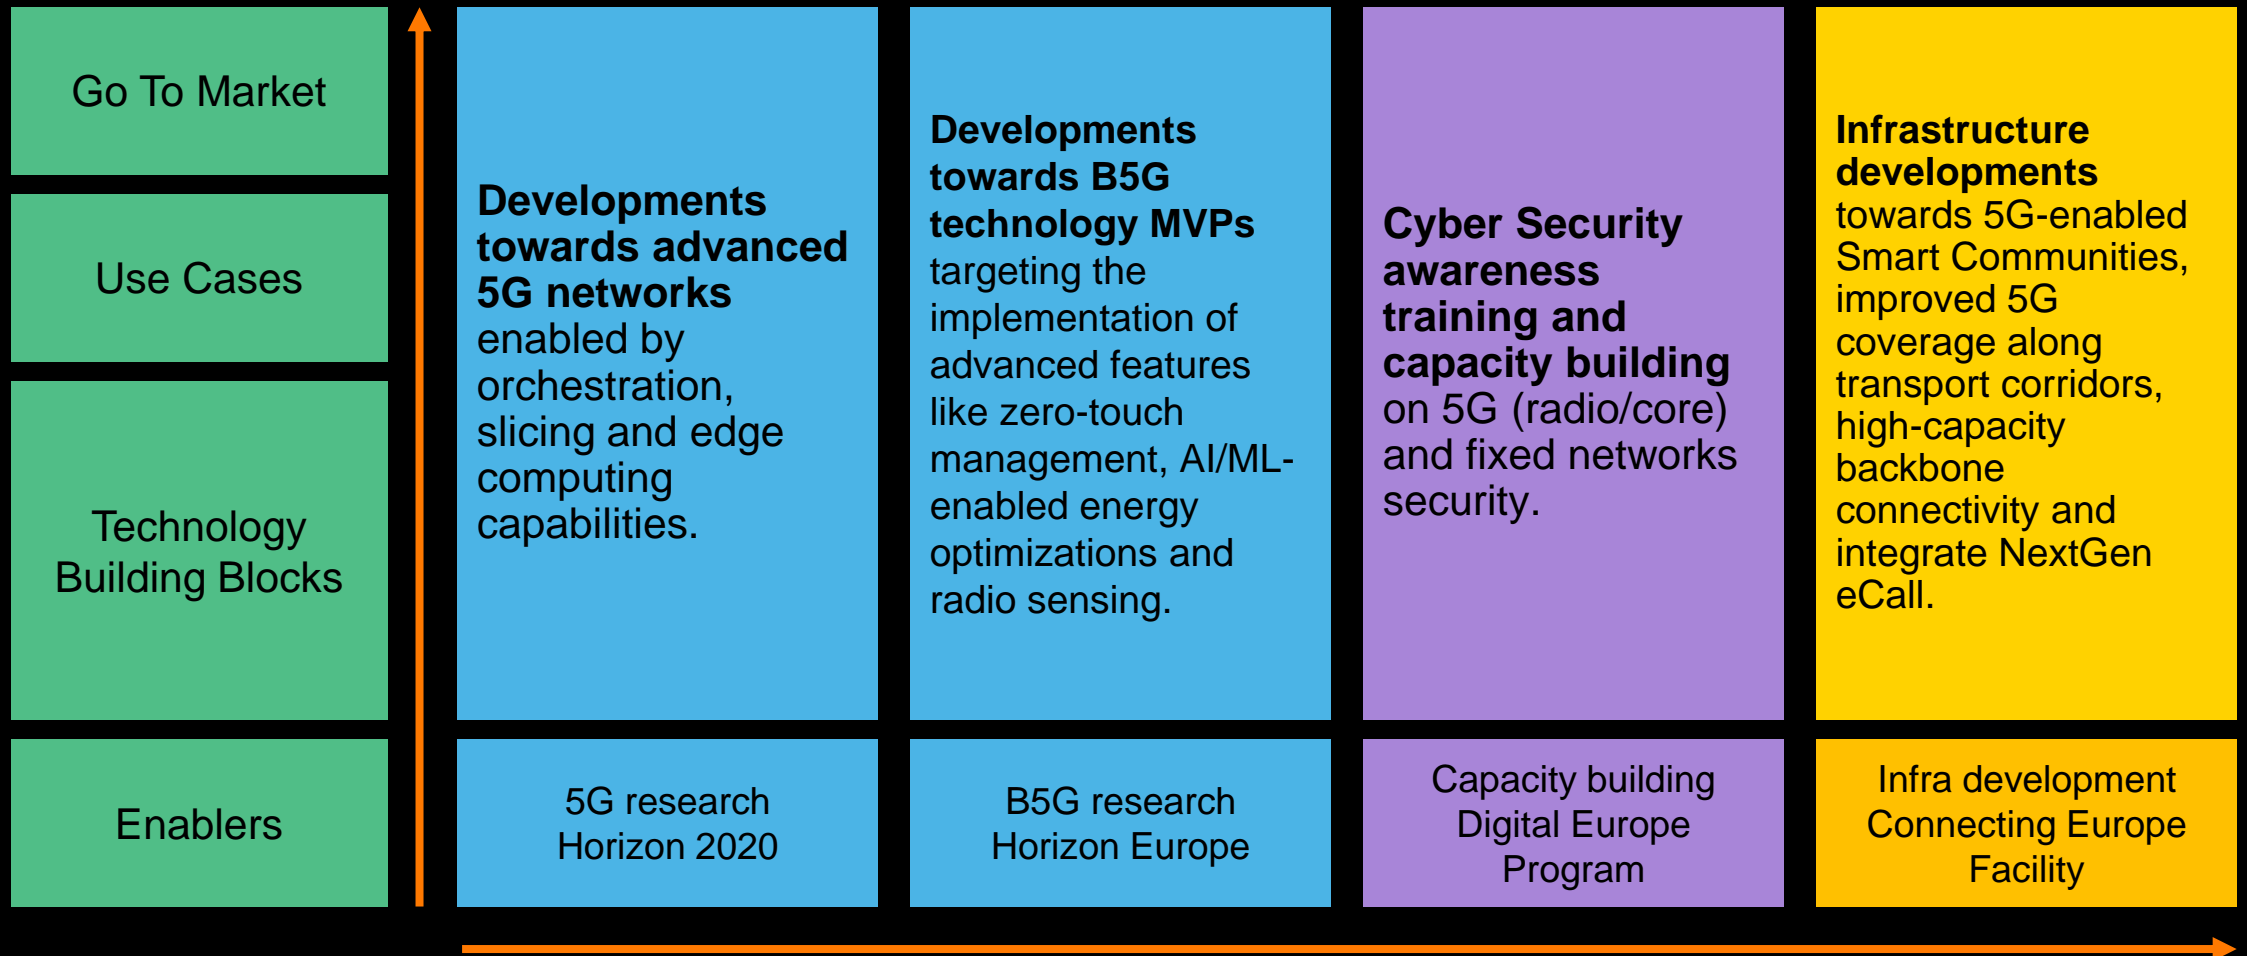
Go To Market

Use Cases

Technology Building Blocks

Enablers

**Developments towards advanced 5G networks** enabled by orchestration, slicing and edge computing capabilities.

**Developments towards B5G technology MVPs** targeting the implementation of advanced features like zero-touch management, AI/ML-enabled energy optimizations and radio sensing.

**Cyber Security awareness training and capacity building** on 5G (radio/core) and fixed networks security.

**Infrastructure developments** towards 5G-enabled Smart Communities, improved 5G coverage along transport corridors, high-capacity backbone connectivity and integrate NextGen eCall.

5G research
Horizon 2020

B5G research
Horizon Europe

Capacity building
Digital Europe
Program

Infra development
Connecting Europe
Facility